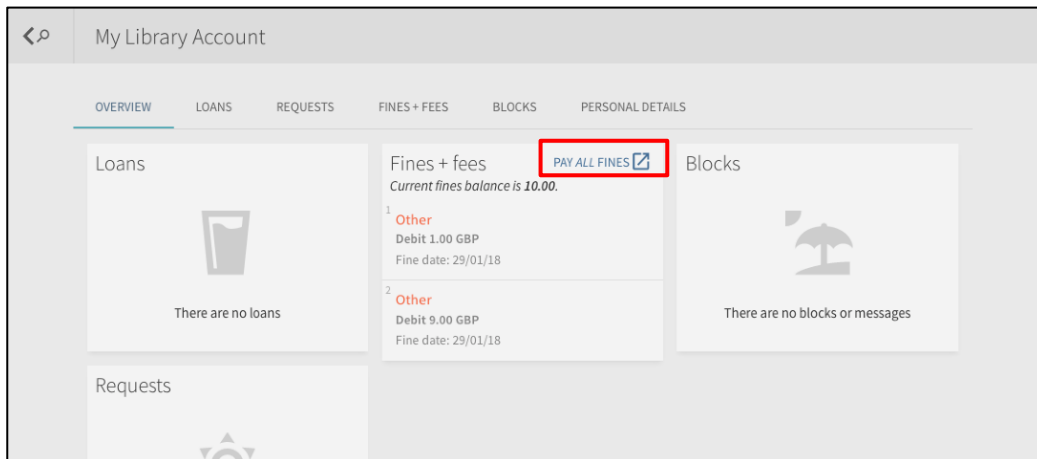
My Library Account

OVERVIEW LOANS REQUESTS FINES + FEES BLOCKS PERSONAL DETAILS

Loans

There are no loans

Fines + fees PAY ALL FINES

Current fines balance is 10.00.

1 Other
Debit 1.00 GBP
Fine date: 29/01/18

2 Other
Debit 9.00 GBP
Fine date: 29/01/18

Blocks

There are no blocks or messages

Requests